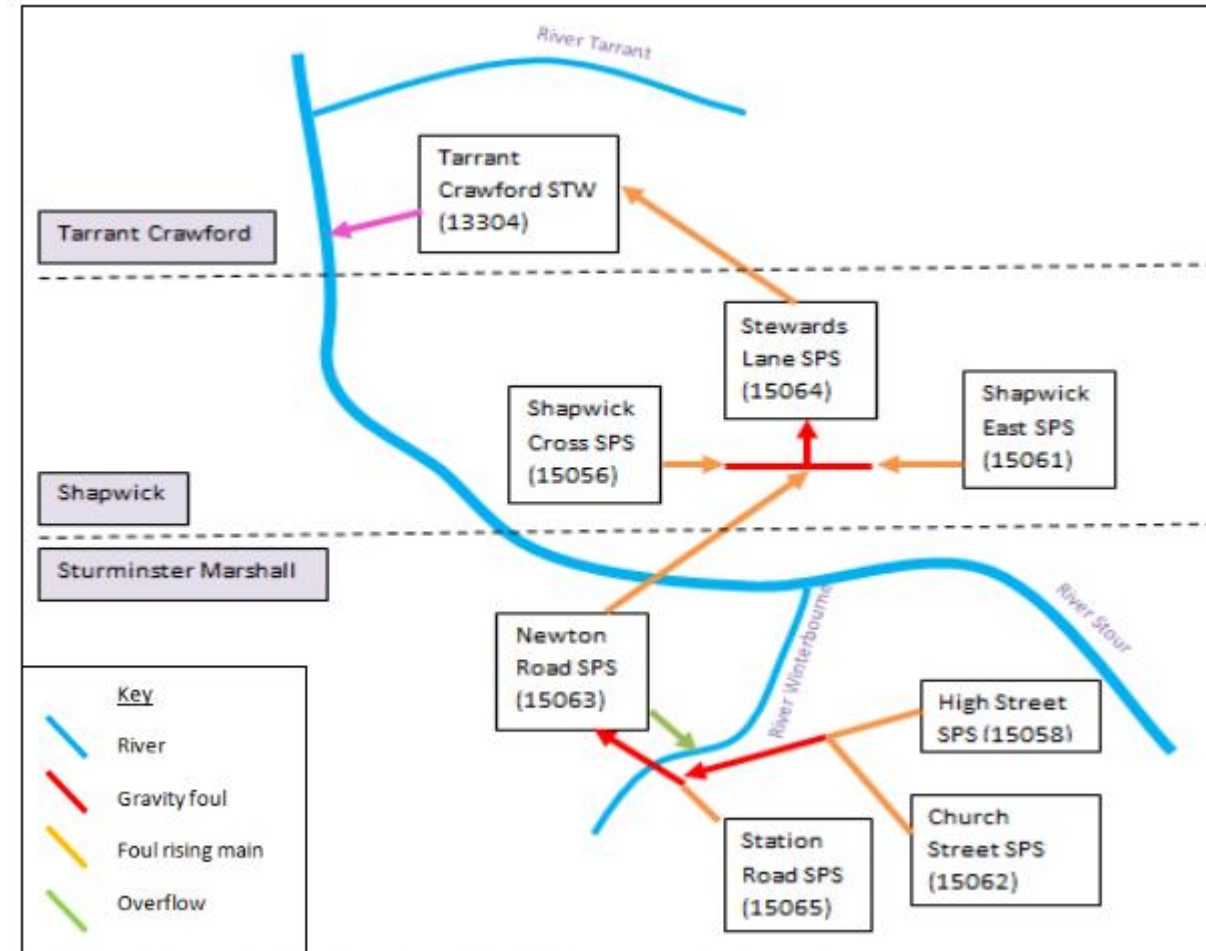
River Tarrant

Tarrant Crawford STW (13304)

Tarrant Crawford

Stewards Lane SPS (15064)

Shapwick Cross SPS (15056)

Shapwick East SPS (15061)

Shapwick

Sturminster Marshall

River Stour

River Winterbourne

Newton Road SPS (15063)

High Street SPS (15058)

Church Street SPS (15062)

Station Road SPS (15065)

Key
River
Gravity foul
Foul rising main
Overflow